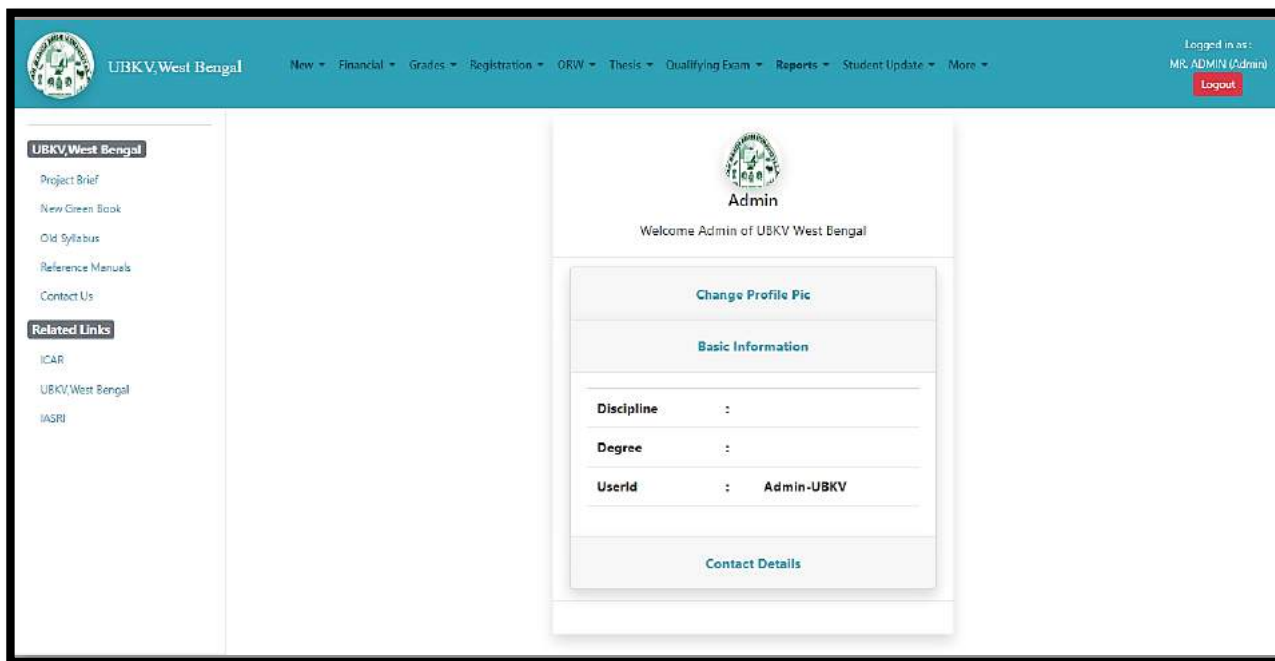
UBKV,West Bengal

New ▾ Financial ▾ Grades ▾ Registration ▾ ORW ▾ Thesis ▾ Qualifying Exam ▾ Reports ▾ Student Update ▾ More ▾

Logged in as:
MR. ADMIN (Admin)
Logout

UBKV,West Bengal
Project Brief
New Green Book
Old Syllabus
Reference Manuals
Contact Us

Related Links
ICAR
UBKV,West Bengal
IASRI

Admin

Welcome Admin of UBKV West Bengal

Change Profile Pic

Basic Information

| | | |
|---|---|---|
| Discipline | : | |
| Degree | : | |
| UserId | : | Admin-UBKV |

Contact Details